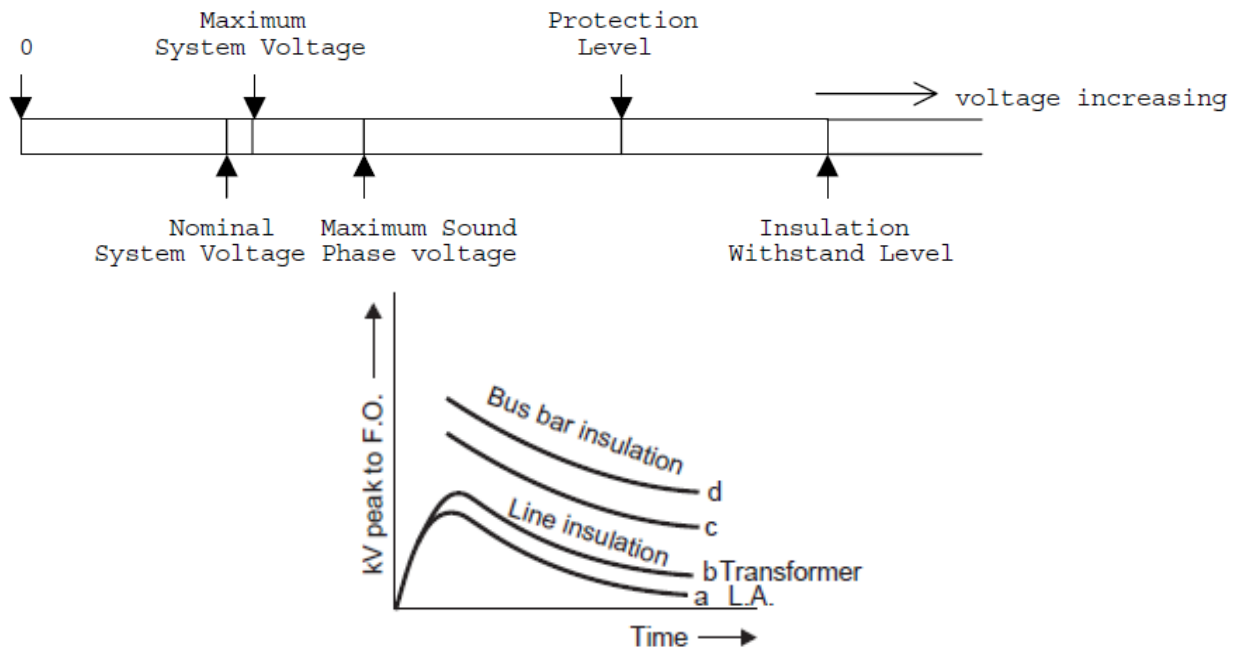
0

Maximum System Voltage

Protection Level

voltage increasing

Nominal System Voltage

Maximum Sound Phase voltage

Insulation Withstand Level

kV peak to F.O.

Bus bar insulation

d

c

Line insulation

b Transformer

a L.A.

Time